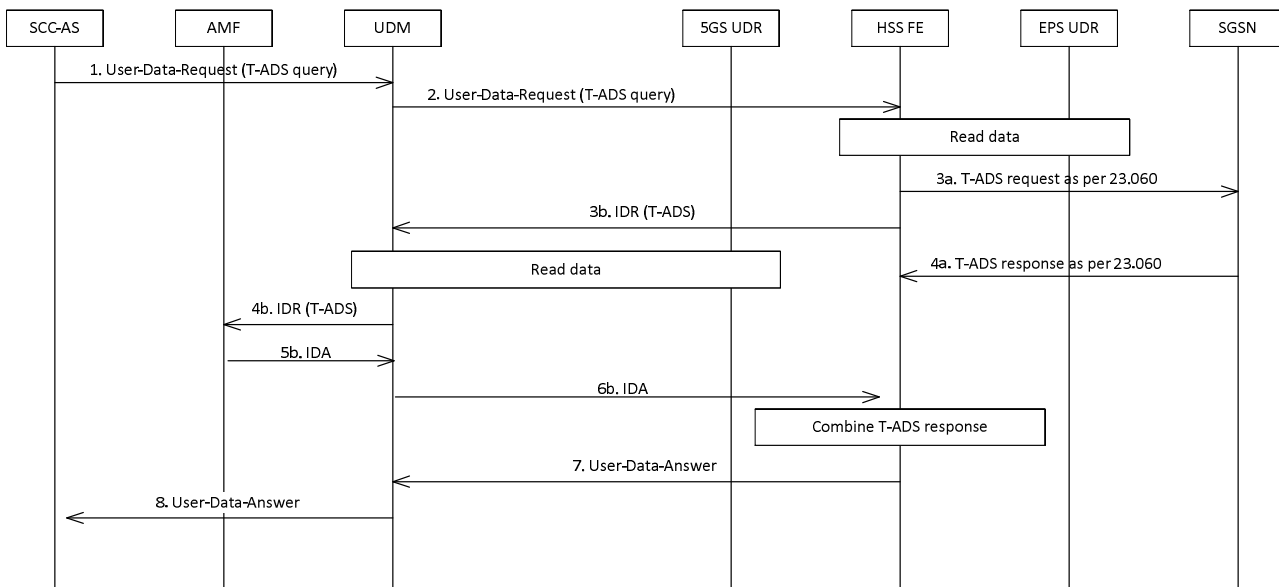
SCC-AS
AMF
UDM
5GS UDR
HSS FE
EPS UDR
SGSN

1. User-Data-Request (T-ADS query)

2. User-Data-Request (T-ADS query)

Read data

3a. T-ADS request as per 23.060

3b. IDR (T-ADS)

Read data

4a. T-ADS response as per 23.060

4b. IDR (T-ADS)

5b. IDA

6b. IDA

Combine T-ADS response

7. User-Data-Answer

8. User-Data-Answer